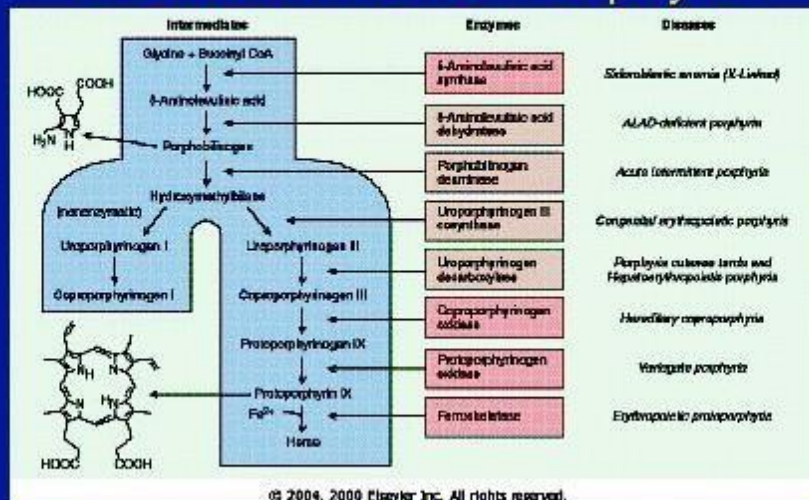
Intermediates

Enzymes

Diseases

Glycine + Succinyl CoA

δ-Aminolevulinic acid

Porphobilinogen

Hydroxymethylbilane

(nonenzymatic)

Uroporphyrinogen I

Coproporphyrinogen I

Uroporphyrinogen III

Coproporphyrinogen III

Protoporphyrinogen IX

Protoporphyrin IX

$Fe^{2+}$

Heme

HOOC

COOH

$H_2N$

H

N

NH

HN

HOOC

COOH

δ-Aminolevulinic acid synthase

δ-Aminolevulinic acid dehydratase

Porphobilinogen deaminase

Uroporphyrinogen III cosynthase

Uroporphyrinogen decarboxylase

Coproporphyrinogen oxidase

Protoporphyrinogen oxidase

Ferrochelatase

Sideroblastic anemia (X-Linked)

ALAD-deficient porphyria

Acute intermittent porphyria

Congenital erythropoietic porphyria

Porphyria cutanea tarda and Hepatoerythropoietic porphyria

Hereditary coproporphyria

Variegate porphyria

Erythropoietic protoporphyria

© 2004, 2000 Elsevier Inc. All rights reserved.